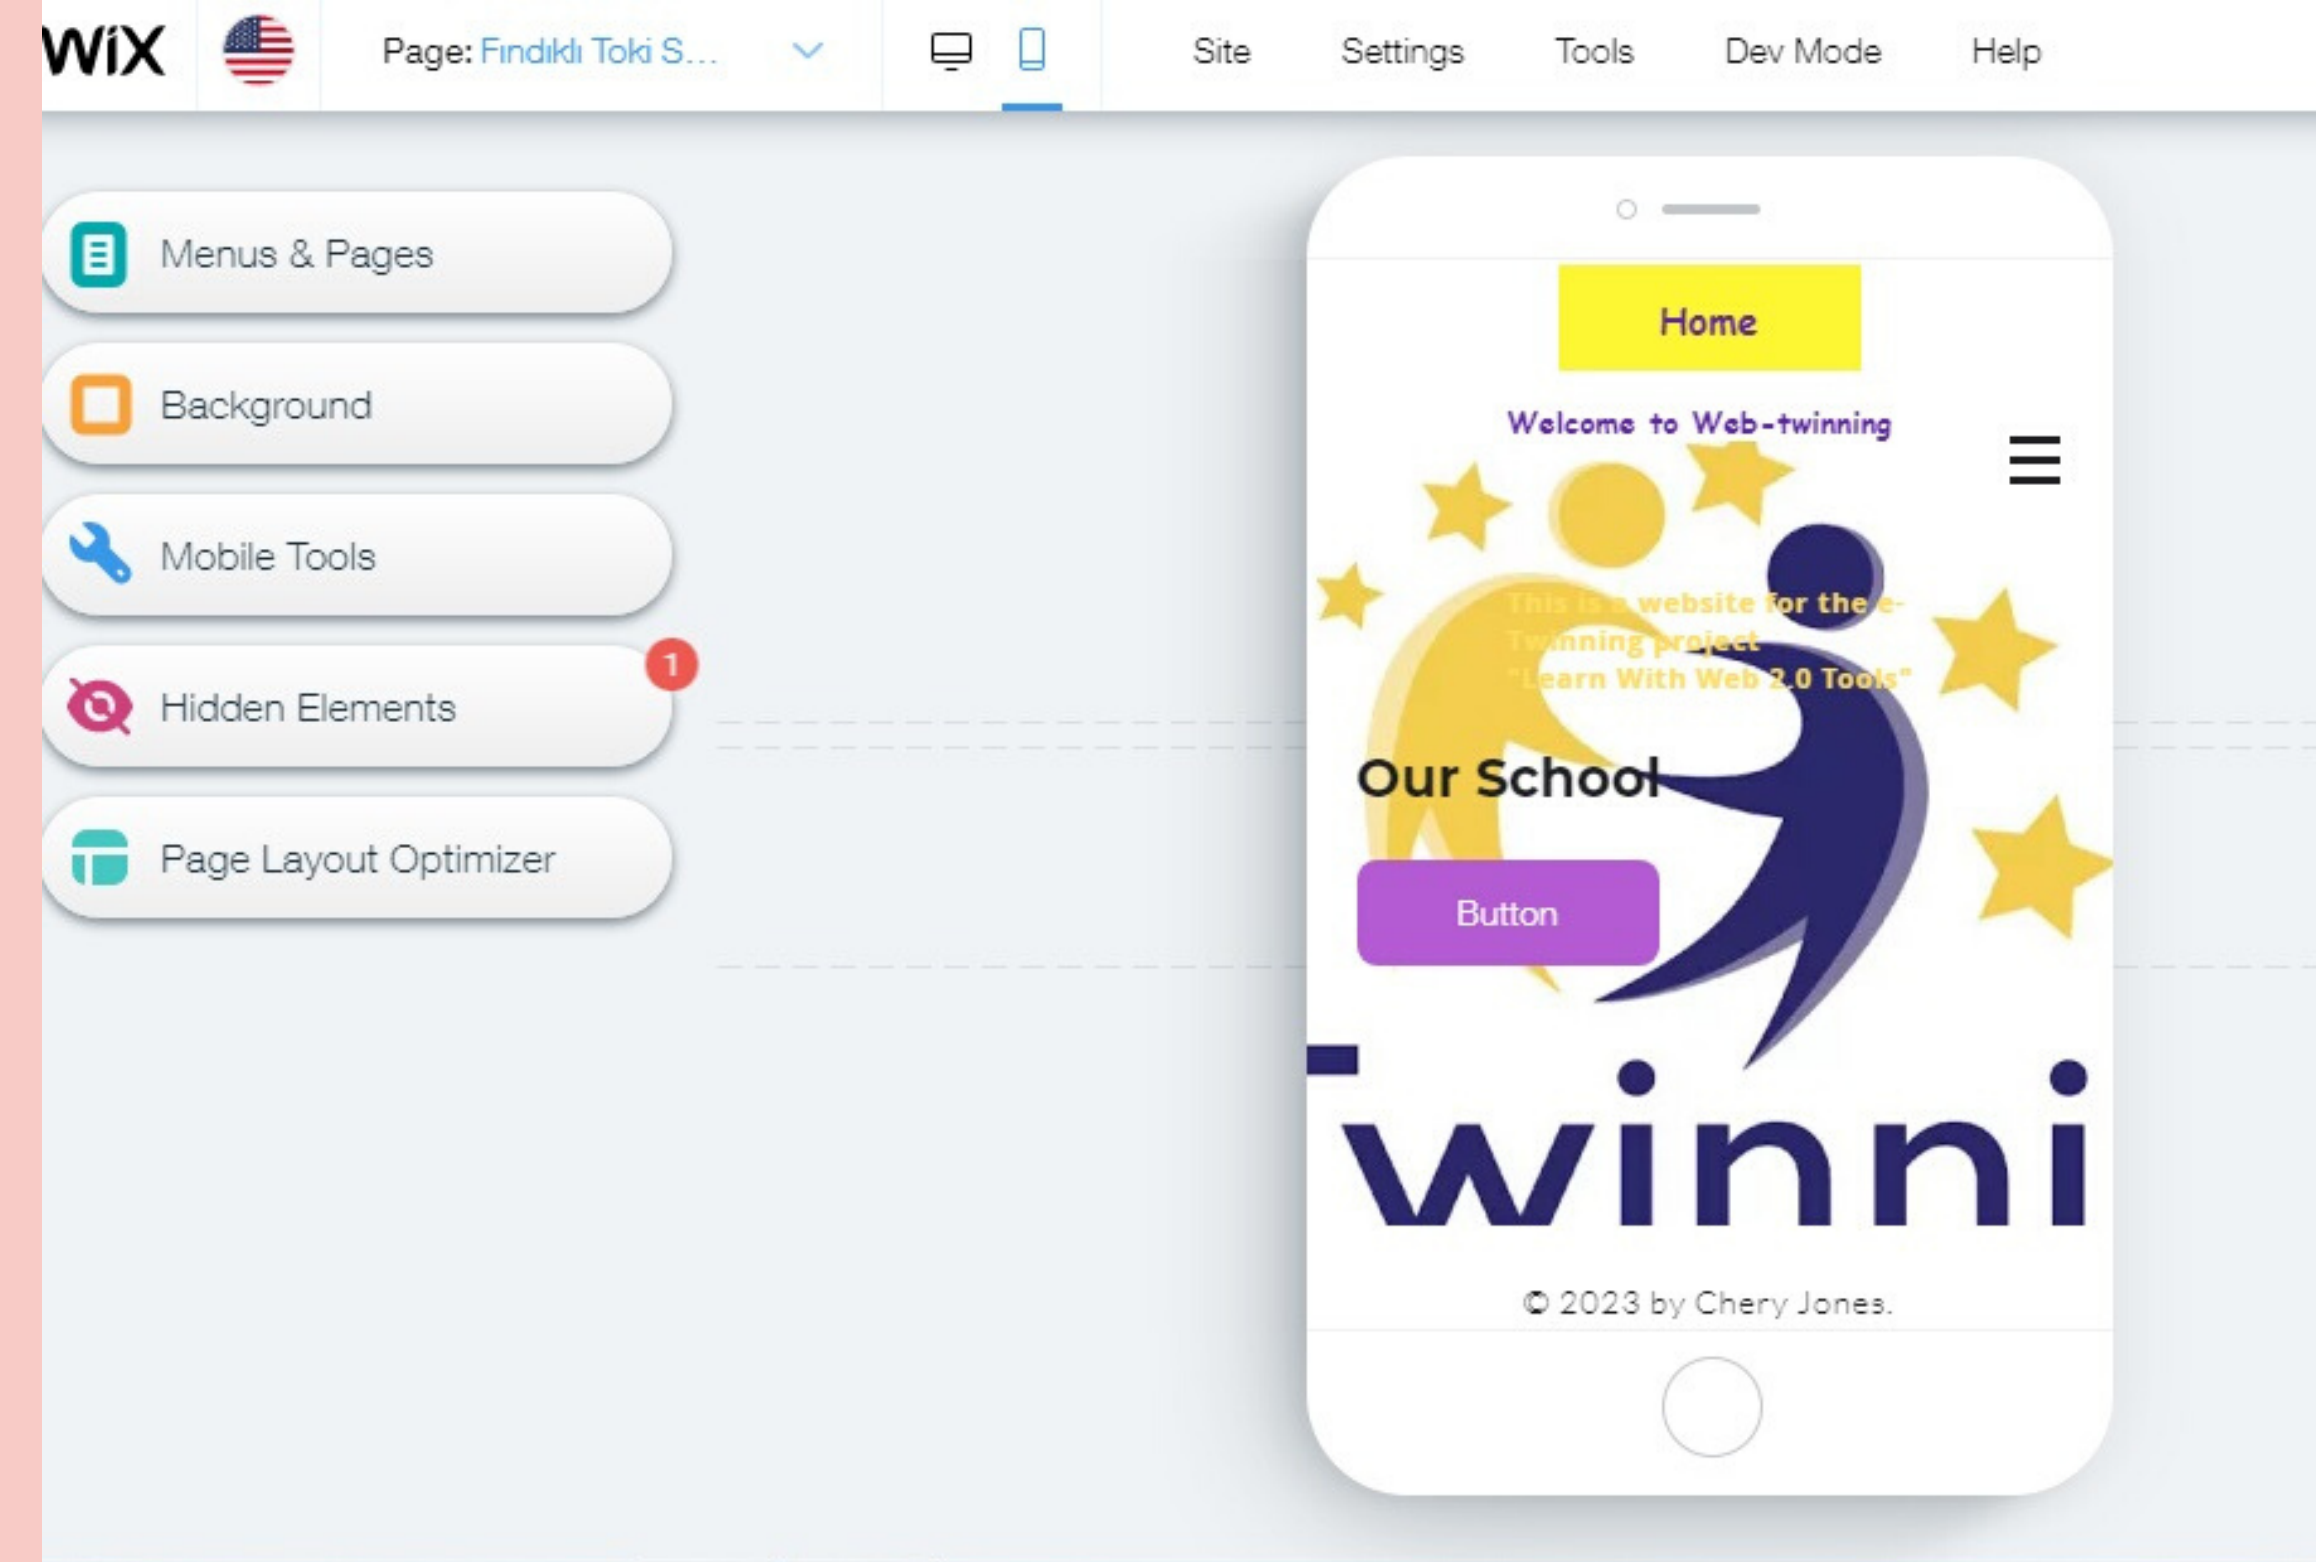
WiX

Page: Fındıklı Toki S...

Site Settings Tools Dev Mode Help

Menus & Pages

Background

Mobile Tools

Hidden Elements 1

Page Layout Optimizer

Home

Welcome to Web-twinning

This is a website for the e-Twinning project "Learn With Web 2.0 Tools"

Our School

Button

winni

© 2023 by Chery Jones.